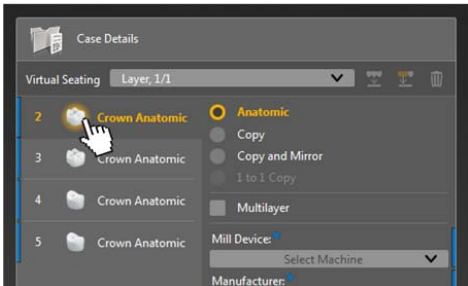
Case Details

Virtual Seating Layer, 1/1

2 Crown Anatomic
3 Crown Anatomic
4 Crown Anatomic
5 Crown Anatomic

Anatomic
Copy
Copy and Mirror
1 to 1 Copy

Multilayer

Mill Device:
Select Machine
Manufacturer: